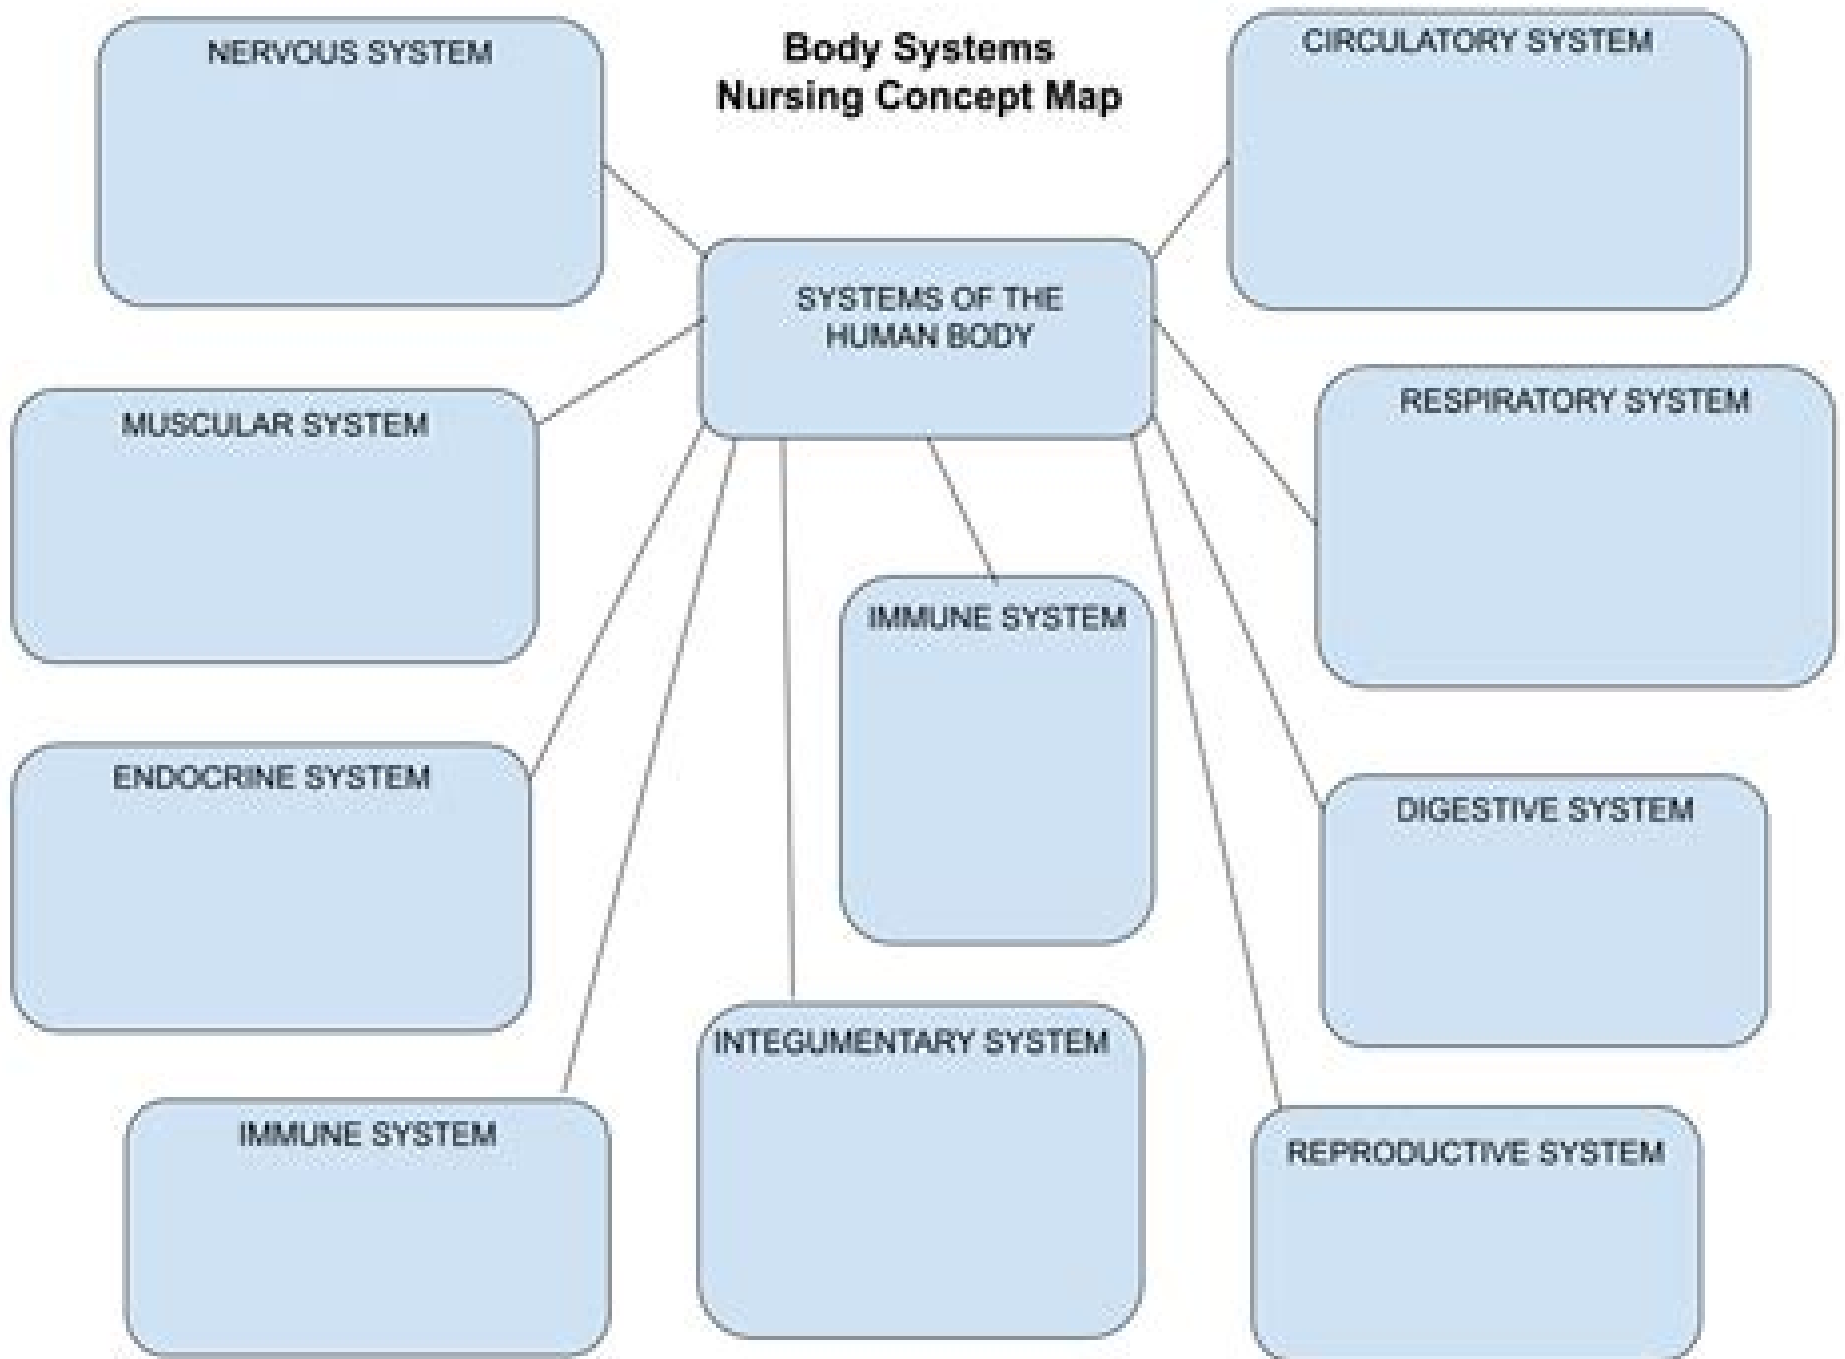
Body Systems
Nursing Concept Map

NERVOUS SYSTEM

CIRCULATORY SYSTEM

SYSTEMS OF THE HUMAN BODY

MUSCULAR SYSTEM

RESPIRATORY SYSTEM

IMMUNE SYSTEM

ENDOCRINE SYSTEM

DIGESTIVE SYSTEM

INTEGUMENTARY SYSTEM

IMMUNE SYSTEM

REPRODUCTIVE SYSTEM